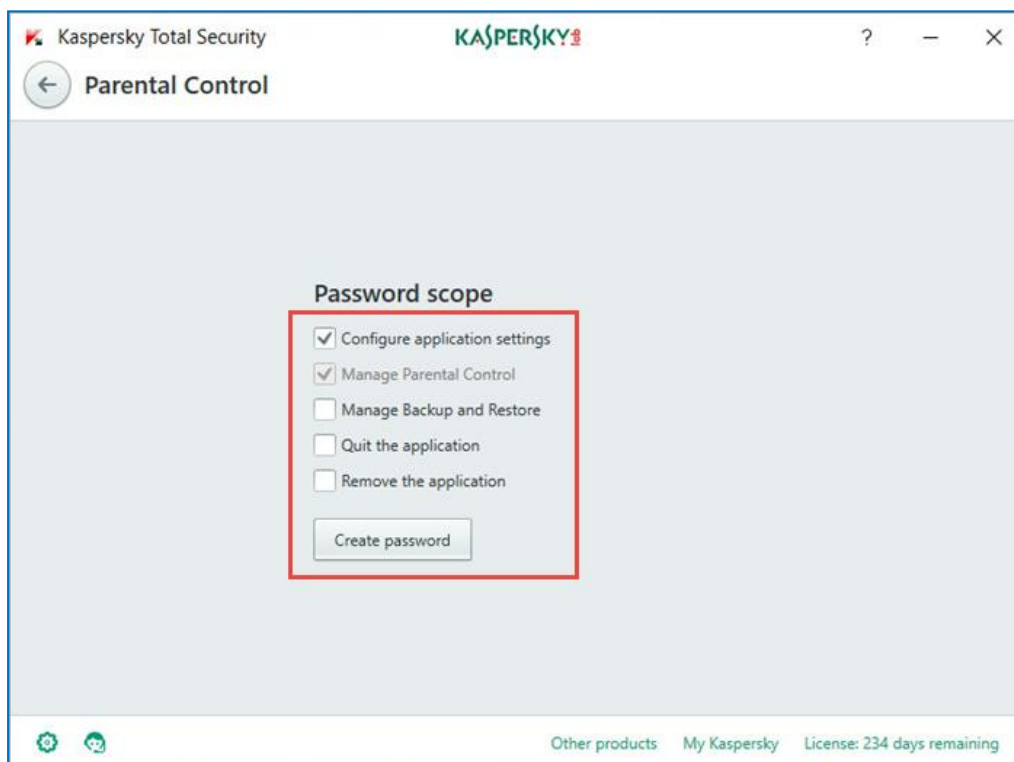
Kaspersky Total Security

KASPERSKY lab

?

Parental Control

Password scope

Configure application settings

Manage Parental Control

Manage Backup and Restore

Quit the application

Remove the application

Create password

Other products

My Kaspersky

License: 234 days remaining